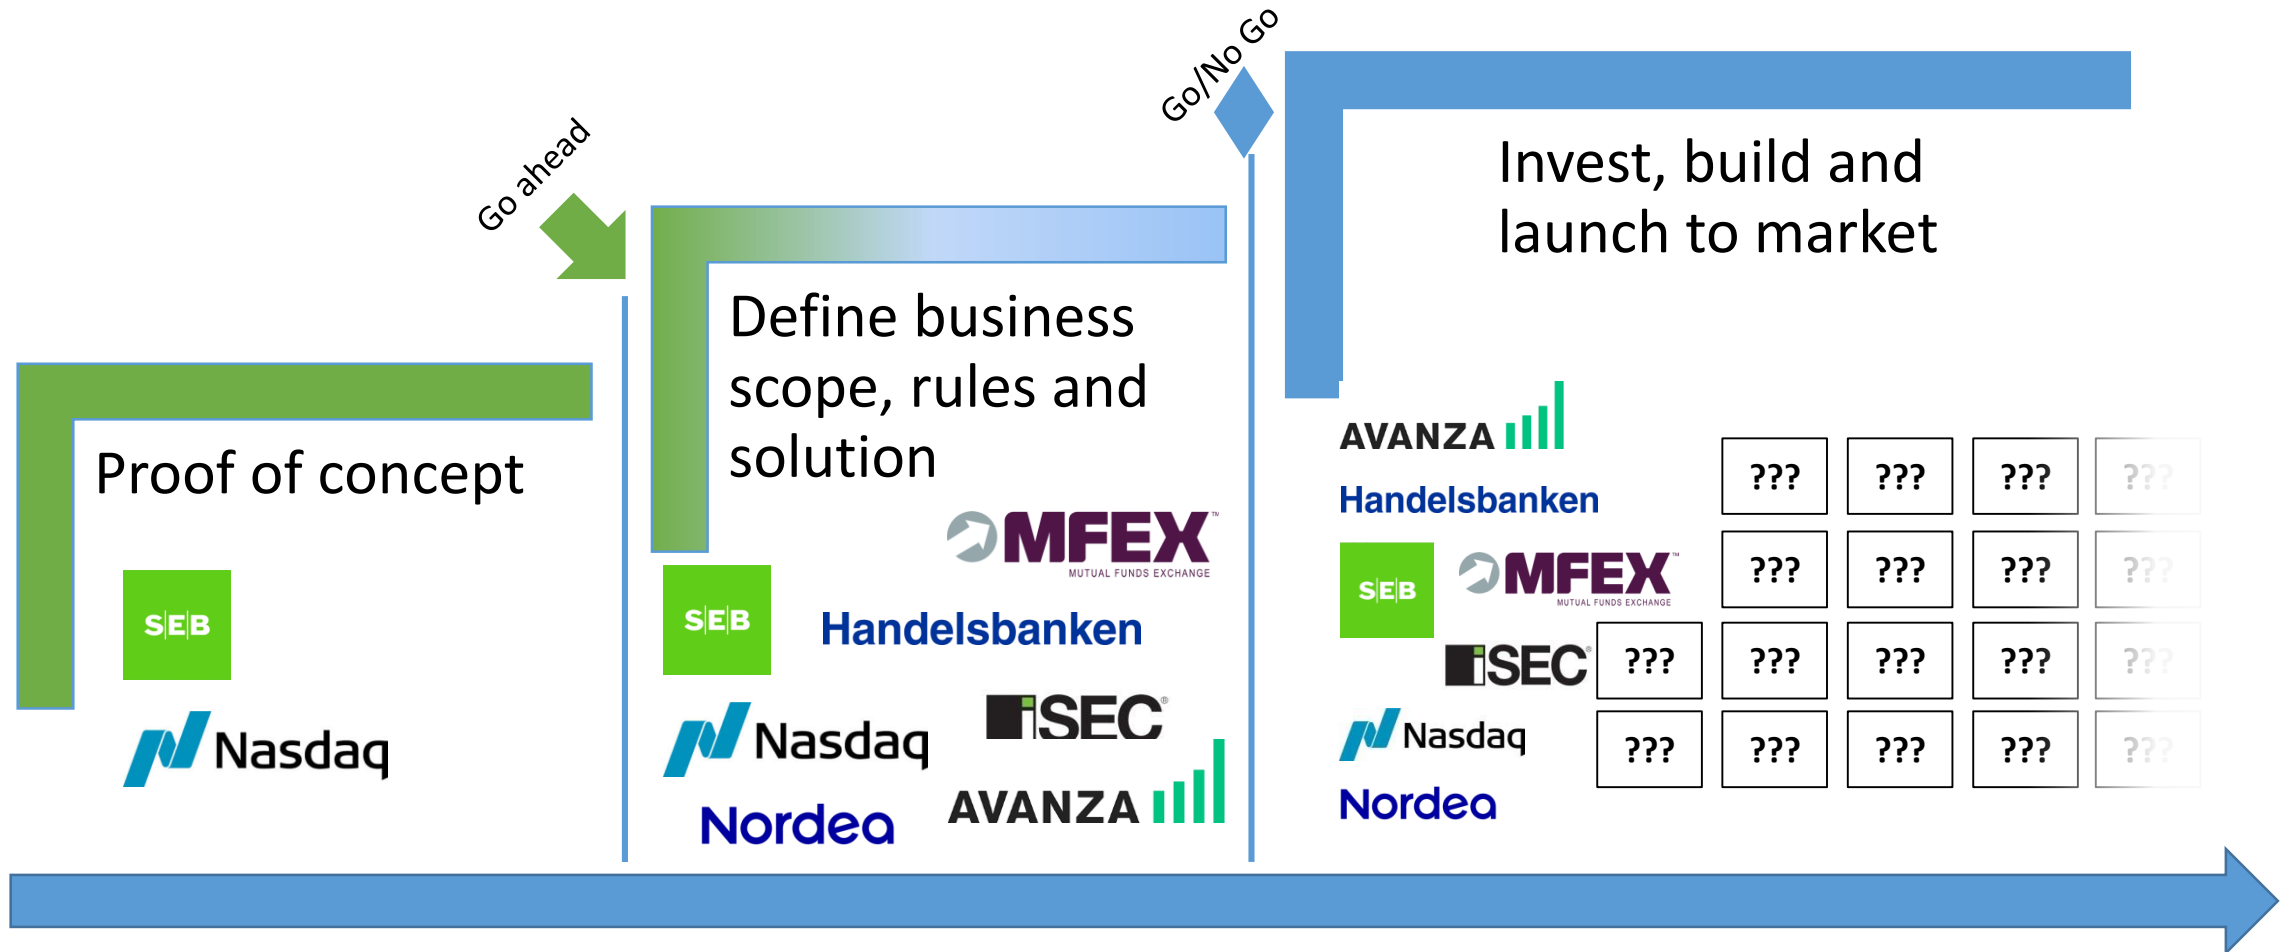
Go ahead

Go/No Go

Invest, build and launch to market

Define business scope, rules and solution

Proof of concept

SEB

Nasdaq

MFEX MUTUAL FUNDS EXCHANGE

SEB

Handelsbanken

Nasdaq

ISEC

Nordea

AVANZA

AVANZA

Handelsbanken

SEB

MFEX MUTUAL FUNDS EXCHANGE

ISEC

Nasdaq

Nordea

| | ??? | ??? | ??? | ??? |
|---|---|---|---|---|
| | ??? | ??? | ??? | ??? |
| ??? | ??? | ??? | ??? | ??? |
| ??? | ??? | ??? | ??? | ??? |